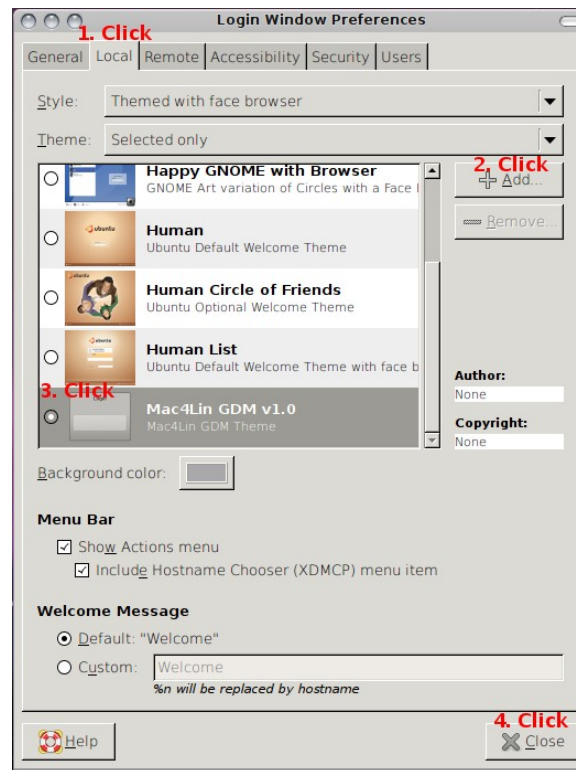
Login Window Preferences

1. Click

General | Local | Remote | Accessibility | Security | Users

Style: Themed with face browser

Theme: Selected only

Happy GNOME with Browser
GNOME Art variation of Circles with a Face l

Human
Ubuntu Default Welcome Theme

Human Circle of Friends
Ubuntu Optional Welcome Theme

Human List
Ubuntu Default Welcome Theme with face b

3. Click

Mac4Lin GDM v1.0
Mac4Lin GDM Theme

2. Click

Add...

Remove...

Author:
None

Copyright:
None

Background color:

Menu Bar

Show Actions menu

Include Hostname Chooser (XDMCP) menu item

Welcome Message

Default: "Welcome"

Custom: Welcome

%n will be replaced by hostname

Help

4. Click

Close